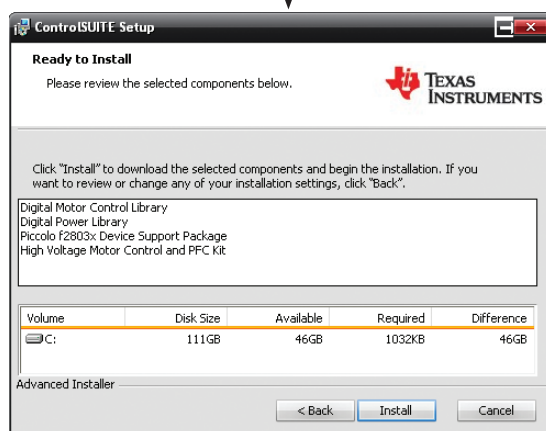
ControlSUITE Setup

Ready to Install

Please review the selected components below.

TEXAS INSTRUMENTS

Click "Install" to download the selected components and begin the installation. If you want to review or change any of your installation settings, click "Back".

Digital Motor Control Library
Digital Power Library
Piccolo f2803x Device Support Package
High Voltage Motor Control and PFC Kit

| Volume | Disk Size | Available | Required | Difference |
|---|---|---|---|---|
| C: | 111GB | 46GB | 1032KB | 46GB |

Advanced Installer

< Back | Install | Cancel